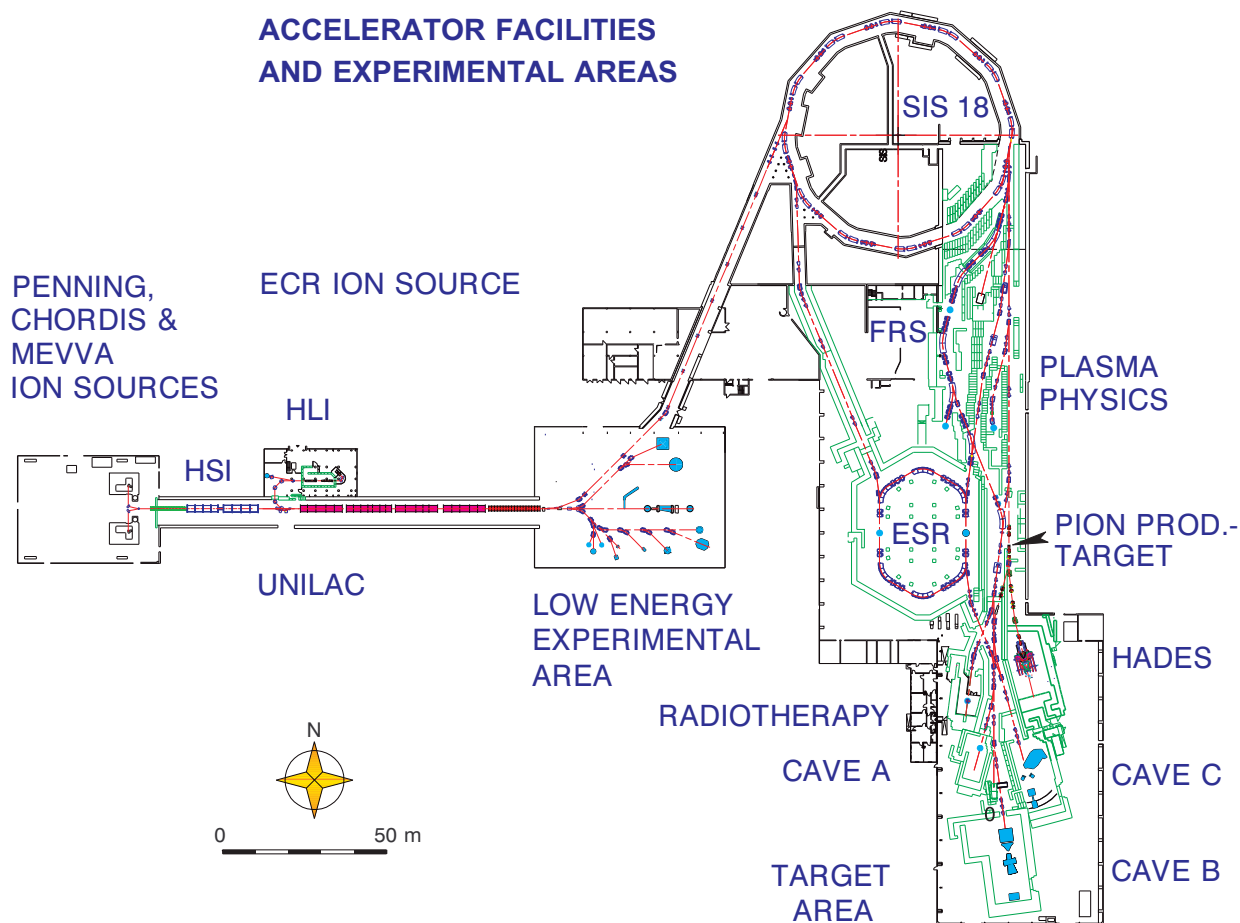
ACCELERATOR FACILITIES AND EXPERIMENTAL AREAS

SIS 18

PENNING, CHORDIS & MEVVA ION SOURCES

ECR ION SOURCE

FRS

PLASMA PHYSICS

HLI

HSI

ESR

PION PROD.-TARGET

UNILAC

LOW ENERGY EXPERIMENTAL AREA

HADES

RADIOTHERAPY

N

CAVE A

CAVE C

0

50 m

TARGET AREA

CAVE B